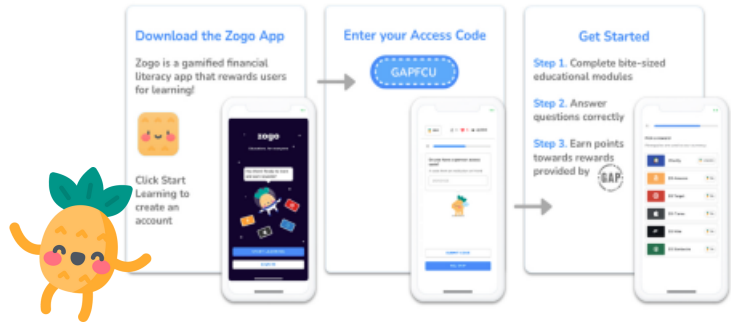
Download the Zogo App

Zogo is a gamified financial literacy app that rewards users for learning!

Click Start Learning to create an account

zogo

Enter your Access Code

GAPFCU

Get Started

Step 1. Complete bite-sized educational modules

Step 2. Answer questions correctly

Step 3. Earn points towards rewards provided by GAP